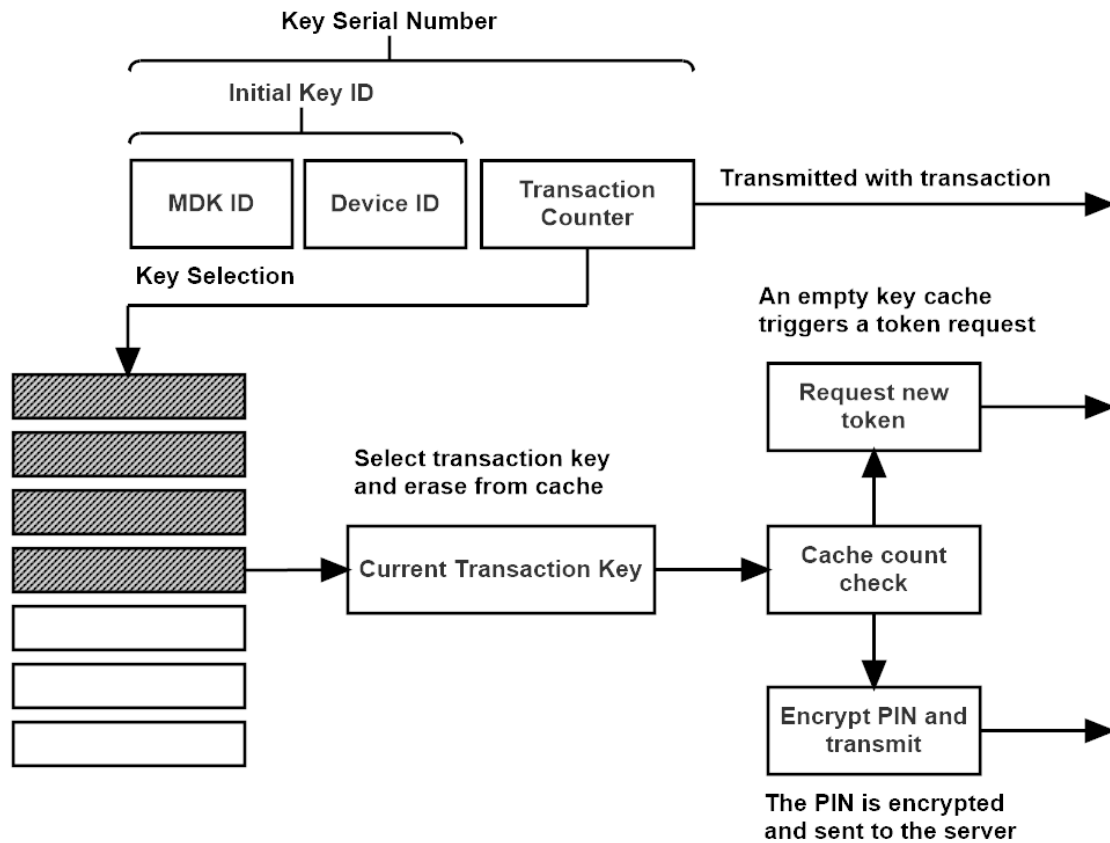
Key Serial Number

Initial Key ID

MDK ID

Device ID

Transaction Counter

Transmitted with transaction

Key Selection

An empty key cache triggers a token request

Request new token

Select transaction key and erase from cache

Current Transaction Key

Cache count check

Encrypt PIN and transmit

The PIN is encrypted and sent to the server